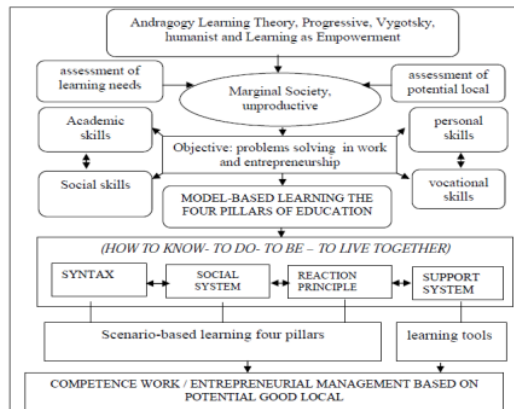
Andragogy Learning Theory, Progressive, Vygotsky, humanist and Learning as Empowerment

assessment of learning needs

Marginal Society, unproductive

assessment of potential local

Academic skills

Objective: problems solving in work and entrepreneurship

personal skills

Social skills

vocational skills

MODEL-BASED LEARNING THE FOUR PILLARS OF EDUCATION

(HOW TO KNOW- TO DO- TO BE – TO LIVE TOGETHER)

SYNTAX

SOCIAL SYSTEM

REACTION PRINCIPLE

SUPPORT SYSTEM

Scenario-based learning four pillars

learning tools

COMPETENCE WORK / ENTREPRENEURIAL MANAGEMENT BASED ON POTENTIAL GOOD LOCAL